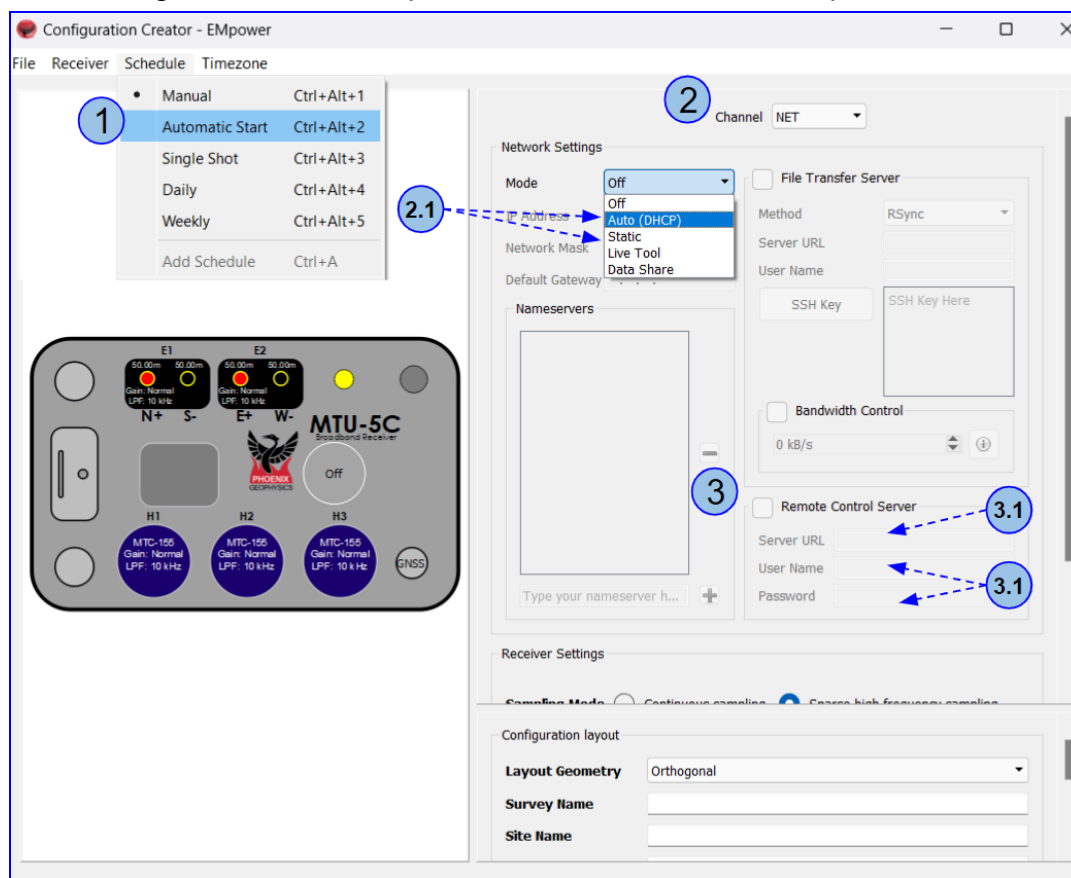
Configuration Creator - EMpower

File Receiver Schedule Timezone

• Manual Ctrl+Alt+1
Automatic Start Ctrl+Alt+2
Single Shot Ctrl+Alt+3
Daily Ctrl+Alt+4
Weekly Ctrl+Alt+5
Add Schedule Ctrl+A

1

2

Channel NET

Network Settings

Mode Off

Off
Auto (DHCP)
Static
Live Tool
Data Share

2.1

IP Address
Network Mask
Default Gateway

Nameservers

Type your nameserver h...

File Transfer Server

Method RSync
Server URL
User Name
SSH Key
SSH Key Here

Bandwidth Control
0 kB/s

3

Remote Control Server
Server URL
User Name
Password

3.1

3.1

E1
50.00m 50.00m
Gain: Normal
LPF: 10 kHz
N+ S-

E2
50.00m 50.00m
Gain: Normal
LPF: 10 kHz
E+ W-

MTU-5C
Broadband Receiver

PHOENIX GEOPHYSICS

Off

H1
MTC-155
Gain: Normal
LPF: 10 kHz

H2
MTC-155
Gain: Normal
LPF: 10 kHz

H3
MTC-155
Gain: Normal
LPF: 10 kHz

GNSS

Receiver Settings

Sampling Mode Continuous sampling Sparse high frequency sampling

Configuration layout

Layout Geometry Orthogonal
Survey Name
Site Name